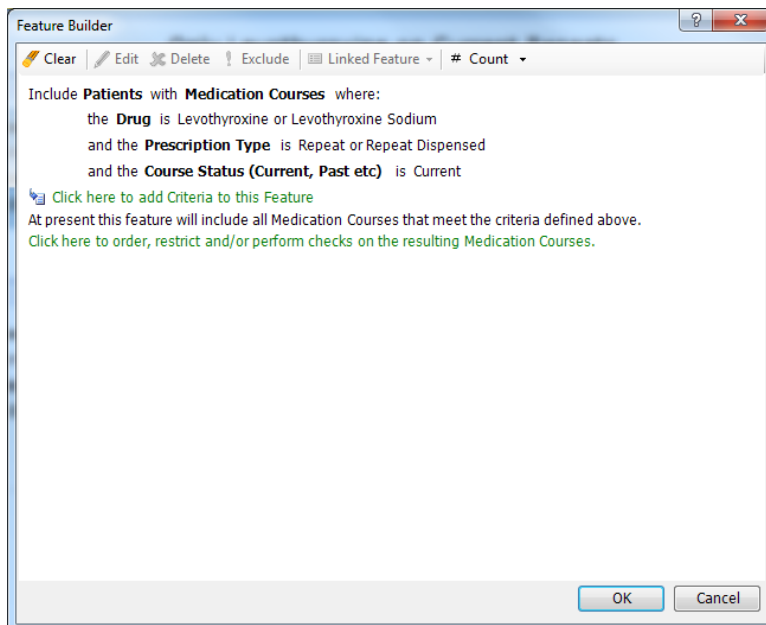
Feature Builder

Clear | Edit | Delete | Exclude | Linked Feature | # Count

Include **Patients** with **Medication Courses** where:

the **Drug** is Levothyroxine or Levothyroxine Sodium

and the **Prescription Type** is Repeat or Repeat Dispensed

and the **Course Status (Current, Past etc)** is Current

Click here to add Criteria to this Feature

At present this feature will include all Medication Courses that meet the criteria defined above.

Click here to order, restrict and/or perform checks on the resulting Medication Courses.

OK | Cancel